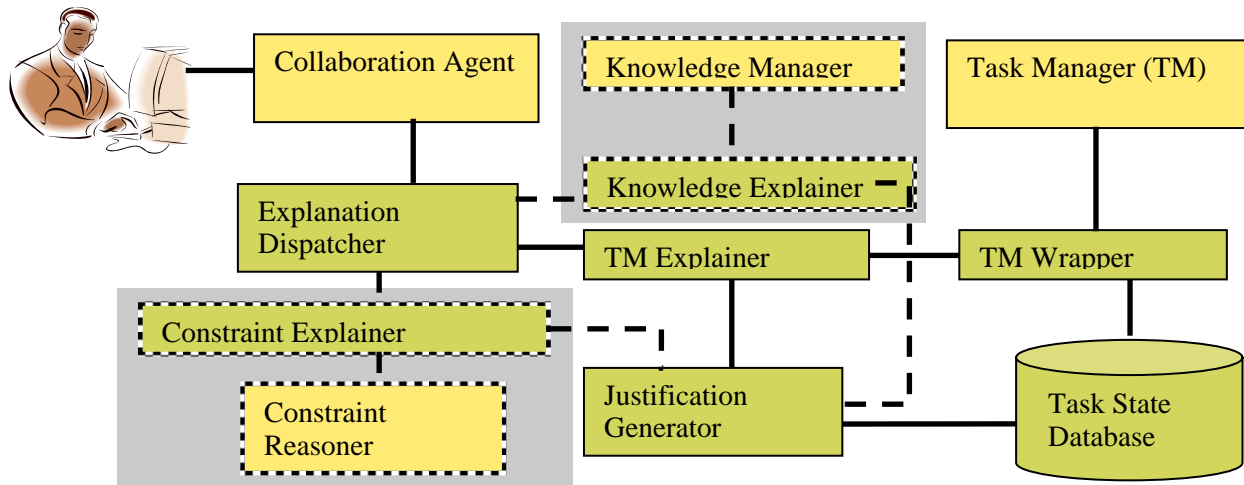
Collaboration Agent

Knowledge Manager

Task Manager (TM)

Knowledge Explainer

Explanation Dispatcher

TM Explainer

TM Wrapper

Constraint Explainer

Constraint Reasoner

Justification Generator

Task State Database